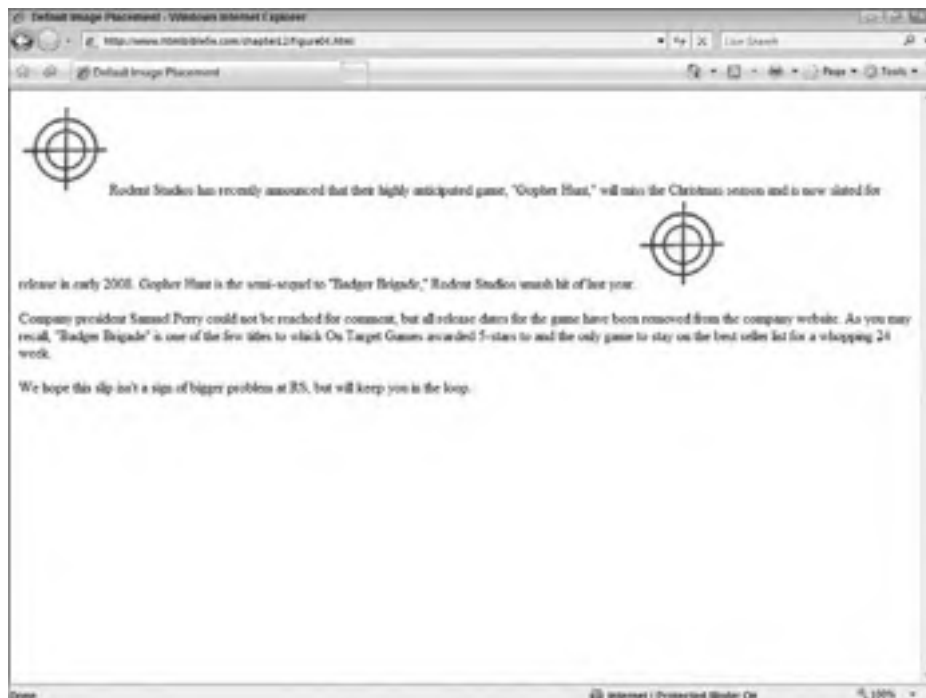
Default Image Placement - Windows Internet Explorer

http://www.htmlbiblefile.com/chapter12/figure04.html

Live Search

Default Image Placement

Page ▾ Tools ▾

Rodent Studios has recently announced that their highly anticipated game, "Gopher Hunt," will miss the Christmas season and is now slated for release in early 2008. Gopher Hunt is the semi-sequel to "Badger Brigade," Rodent Studios smash hit of last year.

Company president Samuel Perry could not be reached for comment, but all release dates for the game have been removed from the company website. As you may recall, "Badger Brigade" is one of the few titles to which On Target Games awarded 5-stars to and the only game to stay on the best seller list for a whopping 24 week.

We hope this slip isn't a sign of bigger problems at RS, but will keep you in the loop.

Done

Internet | Protected Mode: On

100%